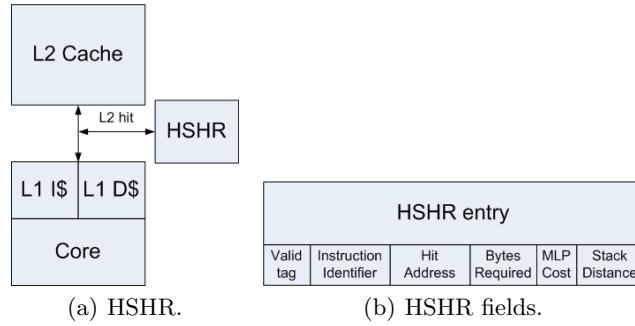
L2 Cache

L2 hit

HSHR

L1 I\$ L1 D\$

Core

(a) HSHR.

HSHR entry

| Valid tag | Instruction Identifier | Hit Address | Bytes Required | MLP Cost | Stack Distance |
|---|---|---|---|---|---|

(b) HSHR fields.